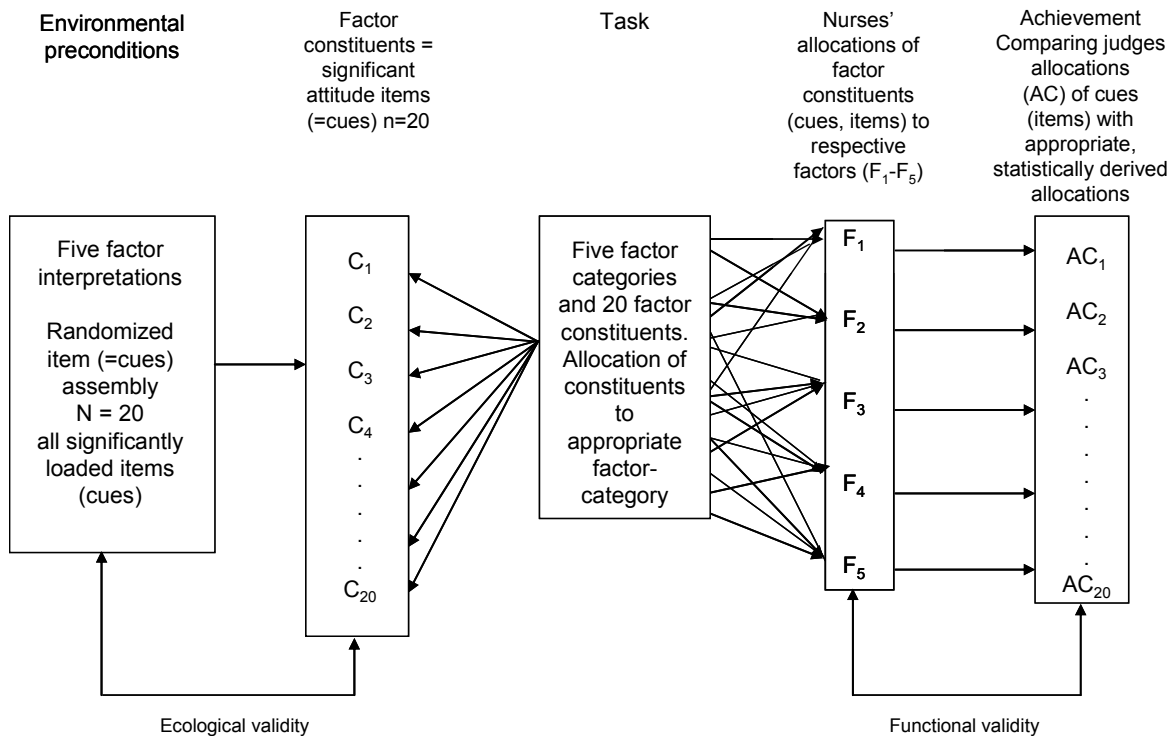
Environmental preconditions

Factor constituents = significant attitude items (=cues) n=20

Task

Nurses' allocations of factor constituents (cues, items) to respective factors ($F_1$-$F_5$)

Achievement Comparing judges allocations (AC) of cues (items) with appropriate, statistically derived allocations

Five factor interpretations

Randomized item (=cues) assembly N = 20 all significantly loaded items (cues)

$C_1$
$C_2$
$C_3$
$C_4$
.
.
.
.
$C_{20}$

Five factor categories and 20 factor constituents. Allocation of constituents to appropriate factor-category

$F_1$
$F_2$
$F_3$
$F_4$
$F_5$

$AC_1$
$AC_2$
$AC_3$
.
.
.
.
.
.
.
$AC_{20}$

Ecological validity

Functional validity